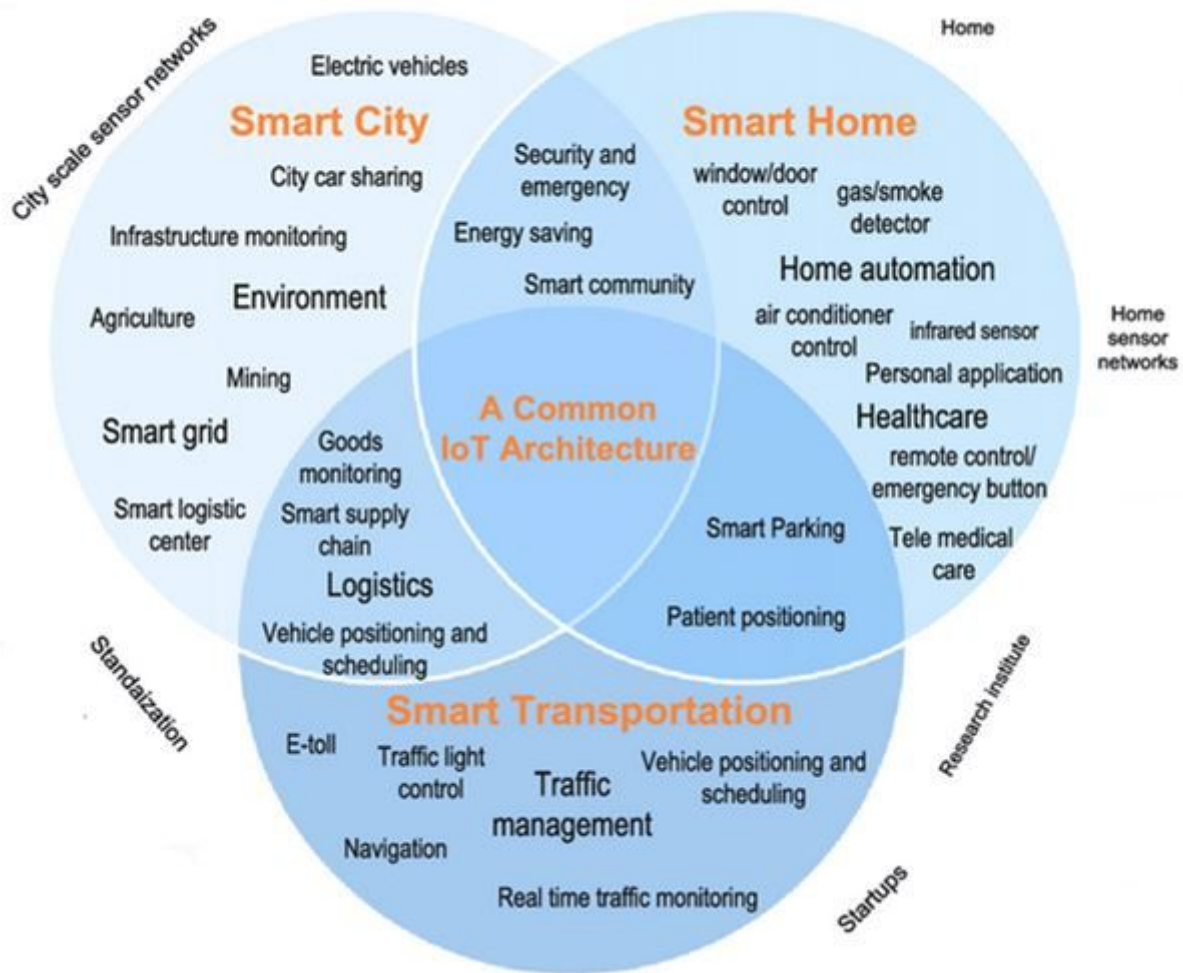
City scale sensor networks

Home

Electric vehicles

Smart City

Smart Home

City car sharing

Security and emergency

window/door control

gas/smoke detector

Infrastructure monitoring

Energy saving

Home automation

Smart community

Environment

Agriculture

air conditioner control

infrared sensor

Home sensor networks

Mining

Personal application

A Common IoT Architecture

Smart grid

Goods monitoring

Healthcare

remote control/ emergency button

Smart logistic center

Smart supply chain

Smart Parking

Tele medical care

Logistics

Patient positioning

Vehicle positioning and scheduling

Standaization

Smart Transportation

Research institute

E-toll

Traffic light control

Traffic management

Vehicle positioning and scheduling

Navigation

Real time traffic monitoring

Startups